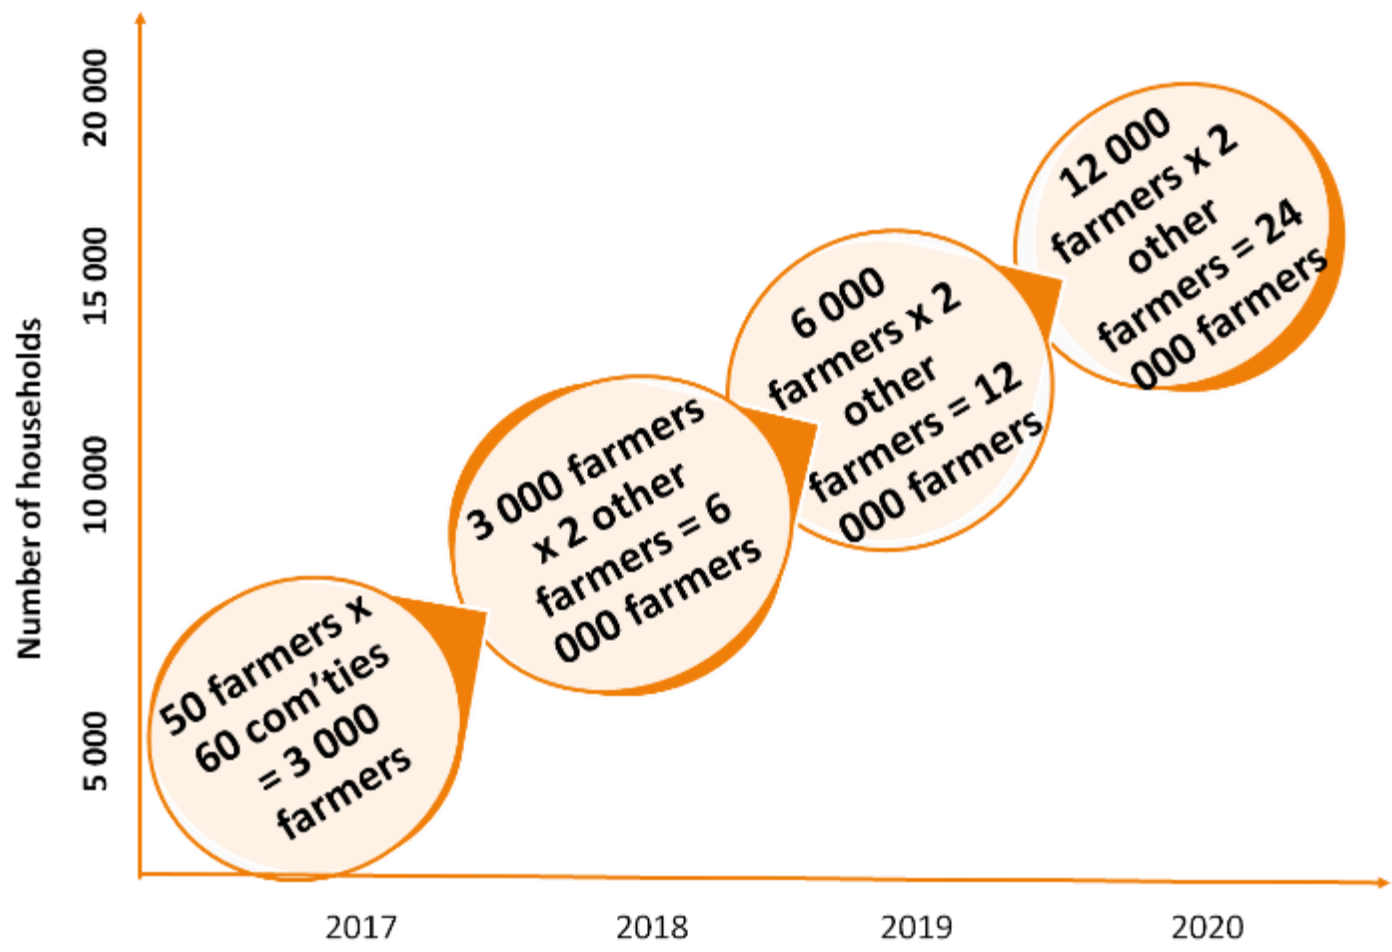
Number of households

20 000

15 000

10 000

5 000

50 farmers x 60 com'ties = 3 000 farmers

3 000 farmers x 2 other farmers = 6 000 farmers

6 000 farmers x 2 other farmers = 12 000 farmers

12 000 farmers x 2 other farmers = 24 000 farmers

2017

2018

2019

2020